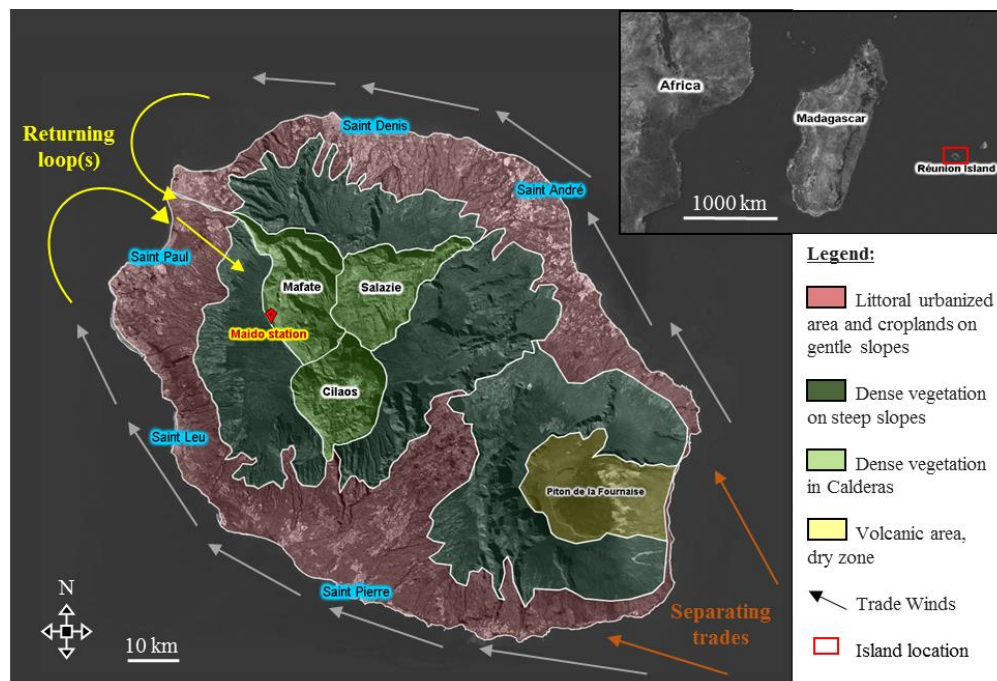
Returning loop(s)

Saint Denis

Saint André

Saint Paul

Mafate

Salazie

Maido station

Cilaos

Saint Leu

Piton de la Fournaise

Saint Pierre

N

10 km

Separating trades

Africa

Madagascar

Réunion Island

1000 km

Legend:

Littoral urbanized area and croplands on gentle slopes

Dense vegetation on steep slopes

Dense vegetation in Calderas

Volcanic area, dry zone

Trade Winds

Island location